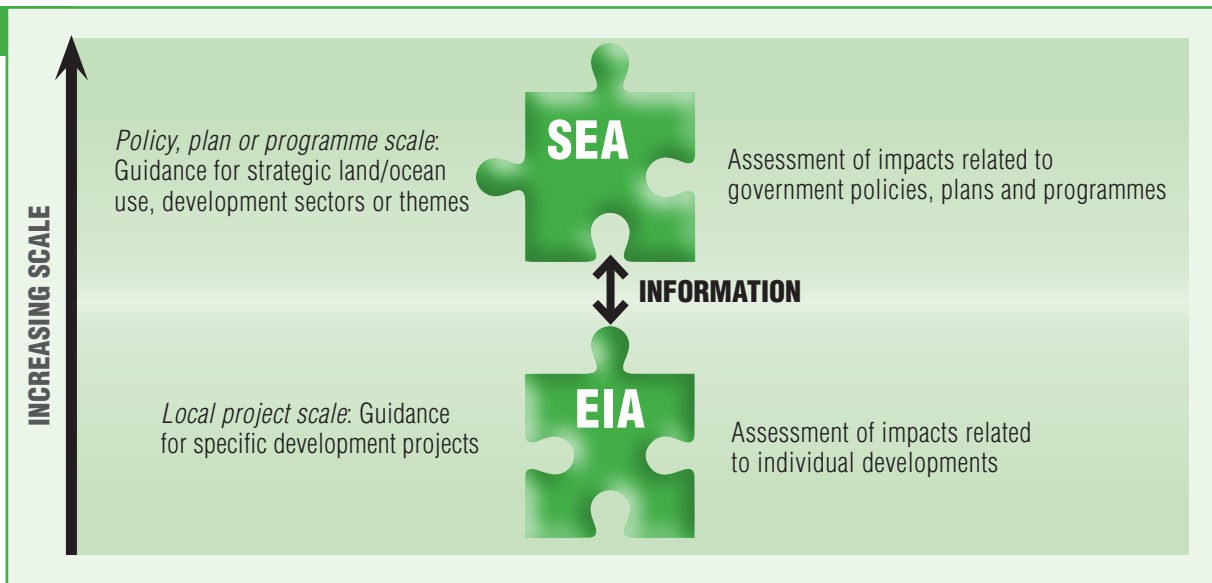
INCREASING SCALE

Policy, plan or programme scale: Guidance for strategic land/ocean use, development sectors or themes

SEA

Assessment of impacts related to government policies, plans and programmes

INFORMATION

Local project scale: Guidance for specific development projects

EIA

Assessment of impacts related to individual developments